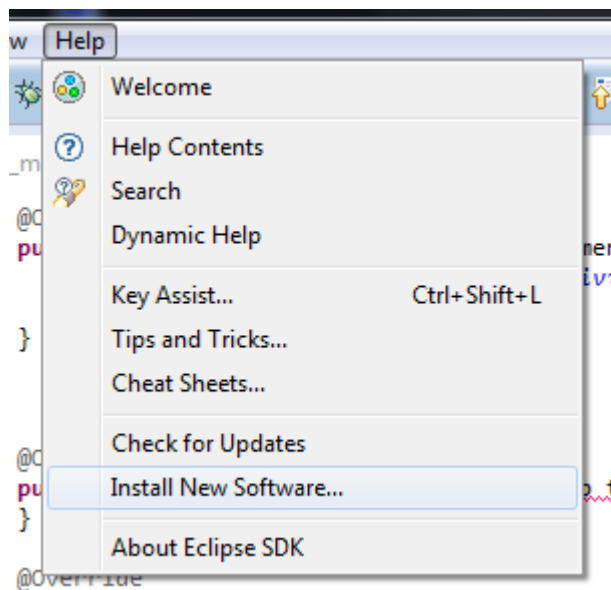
w Help

Welcome

Help Contents
Search
Dynamic Help

Key Assist... Ctrl+Shift+L
Tips and Tricks...
Cheat Sheets...

Check for Updates
Install New Software...

About Eclipse SDK

_m
@O
pu
}
@O
pu
}
@Override
ner
ivi
p_t